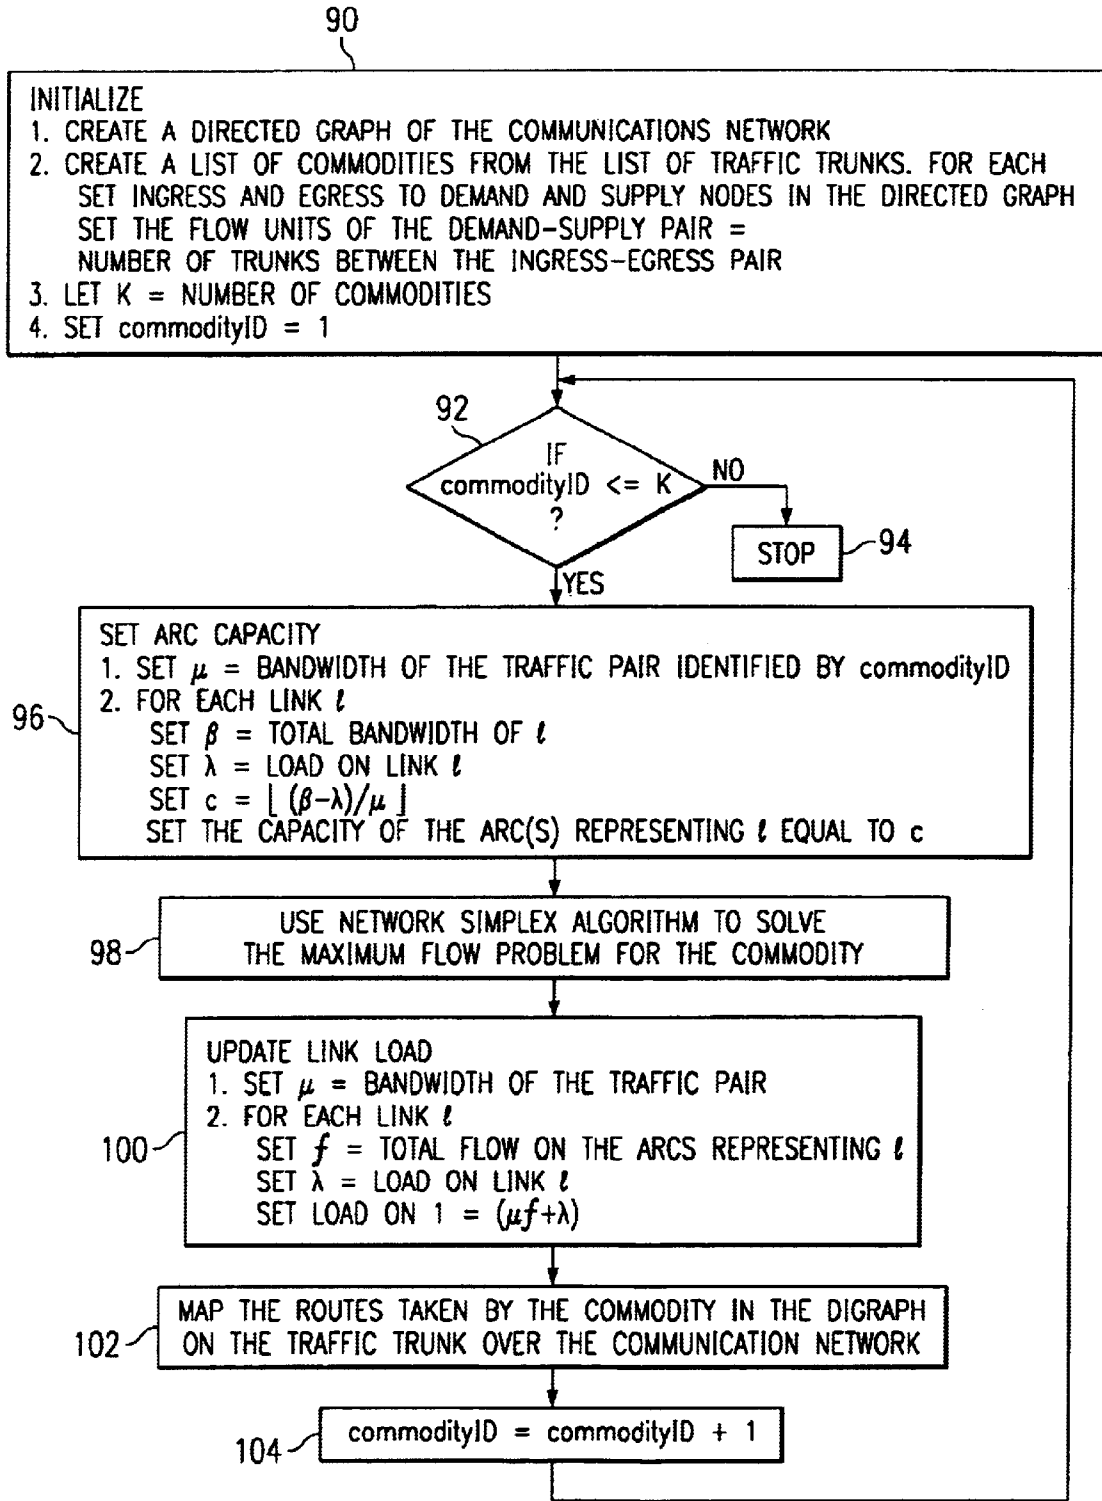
90

INITIALIZE
1. CREATE A DIRECTED GRAPH OF THE COMMUNICATIONS NETWORK
2. CREATE A LIST OF COMMODITIES FROM THE LIST OF TRAFFIC TRUNKS. FOR EACH SET INGRESS AND EGRESS TO DEMAND AND SUPPLY NODES IN THE DIRECTED GRAPH SET THE FLOW UNITS OF THE DEMAND-SUPPLY PAIR = NUMBER OF TRUNKS BETWEEN THE INGRESS-EGRESS PAIR
3. LET K = NUMBER OF COMMODITIES
4. SET commodityID = 1

92

IF commodityID <= K ?

NO

STOP

94

YES

96

SET ARC CAPACITY
1. SET $\mu$ = BANDWIDTH OF THE TRAFFIC PAIR IDENTIFIED BY commodityID
2. FOR EACH LINK $\ell$
SET $\beta$ = TOTAL BANDWIDTH OF $\ell$
SET $\lambda$ = LOAD ON LINK $\ell$
SET c = $\lfloor (\beta-\lambda)/\mu \rfloor$
SET THE CAPACITY OF THE ARC(S) REPRESENTING $\ell$ EQUAL TO c

98

USE NETWORK SIMPLEX ALGORITHM TO SOLVE THE MAXIMUM FLOW PROBLEM FOR THE COMMODITY

100

UPDATE LINK LOAD
1. SET $\mu$ = BANDWIDTH OF THE TRAFFIC PAIR
2. FOR EACH LINK $\ell$
SET $f$ = TOTAL FLOW ON THE ARCS REPRESENTING $\ell$
SET $\lambda$ = LOAD ON LINK $\ell$
SET LOAD ON 1 = $(\mu f+\lambda)$

102

MAP THE ROUTES TAKEN BY THE COMMODITY IN THE DIGRAPH ON THE TRAFFIC TRUNK OVER THE COMMUNICATION NETWORK

104

commodityID = commodityID + 1